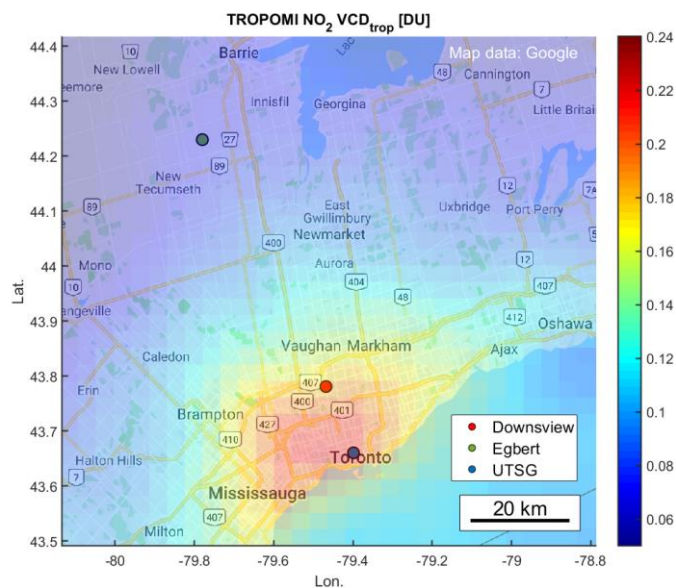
TROPOMI $NO_2$ $VCD_{trop}$ [DU]

Map data: Google

44.4
44.3
44.2
44.1
44
43.9
43.8
43.7
43.6
43.5

Lat.

-80
-79.8
-79.6
-79.4
-79.2
-79
-78.8

Lon.

0.24
0.22
0.2
0.18
0.16
0.14
0.12
0.1
0.08
0.06

10
Barrie
New Lowell
eemore
Lac
48
Cannington
7
Little Britai
Innisfil
Georgina
27
89
New Tecumseth
89
East Gwillimbury
12
Uxbridge
Port Perry
74
400
Newmarket
Mono
10
Aurora
404
12
407
angeville
48
412
Oshawa
Caledon
Vaughan
Markham
Ajax
Erin
407
400
Brampton
401
427
410
Halton Hills
7
Toronto
Mississauga
Milton
407

Downsview
Egbert
UTSG

20 km